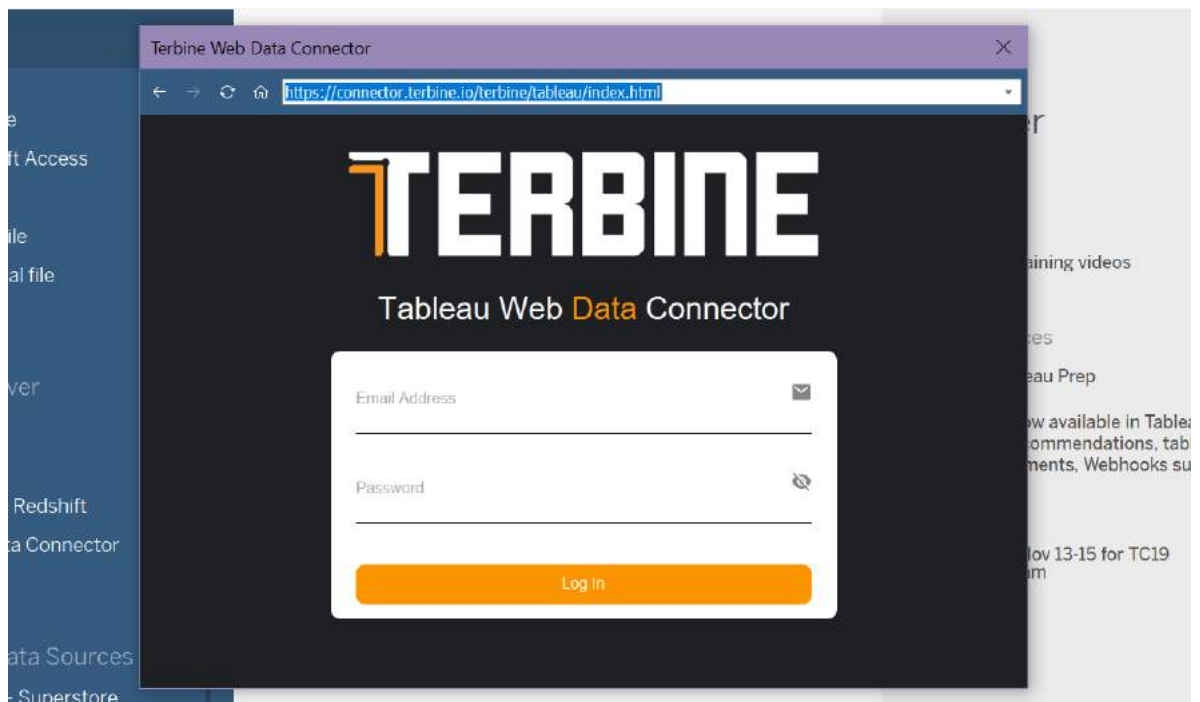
e
ft Access
ile
al file
ver
Redshift
ta Connector
ata Sources
- Superstore

Terbine Web Data Connector

https://connector.terbine.io/terbine/tableau/index.html

TERBINE

Tableau Web Data Connector

Email Address

Password

Log In

er
aining videos
ces
eau Prep
w available in Tablea
ommendations, tab
ments, Webhooks su
Nov 13-15 for TC19
m